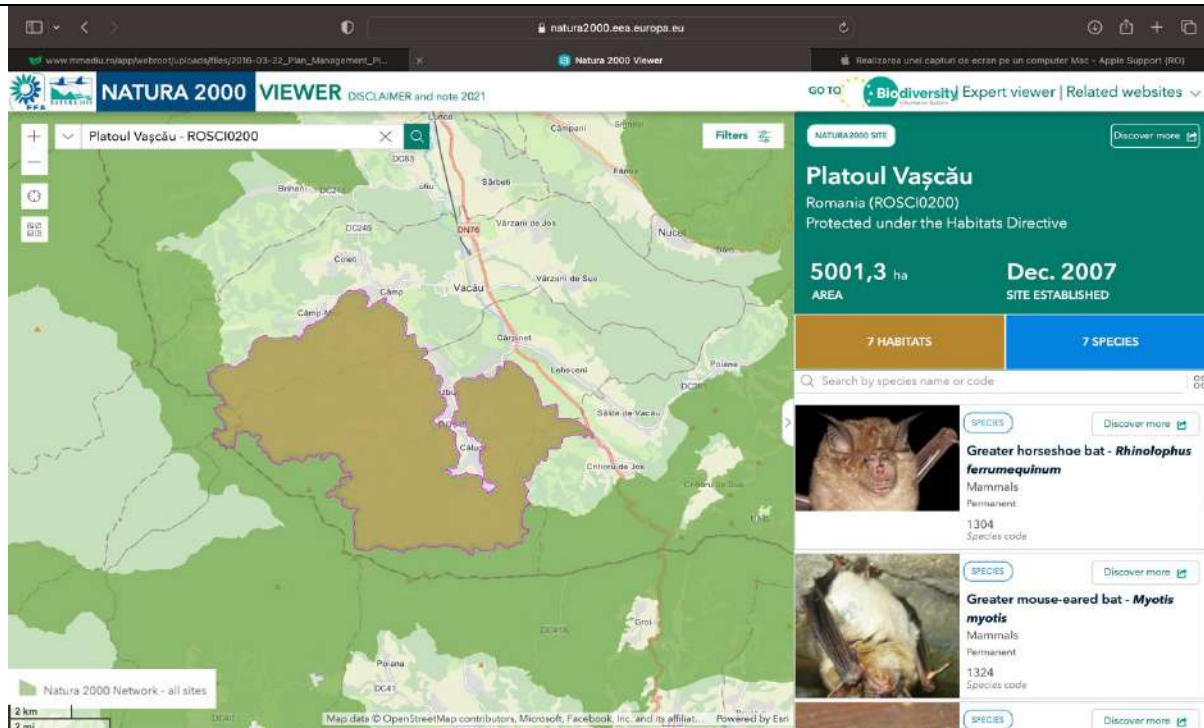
natura2000.eea.europa.eu

www.mmediu.ro/app/webroot/uploads/files/2016-03-22_Plan_Management_Pl...
Natura 2000 Viewer
Realizarea unei capturi de ecran pe un computer Mac - Apple Support (RO)

NATURA 2000 VIEWER DISCLAIMER and note 2021

GO TO Biodiversity Expert viewer | Related websites

Platoul Vașcău - ROSCI0200

Filters

Câmpani
DC83
Sârbeni
DN76
Vârzarii de Jos
Nucet
DC245
Coleni
Vacău
Vârzarii de Sus
Câmp
Câmp-Moți
Cărpinet
Leheceni
Poiana
Sălișe de Vacău
Călugări
Criștior de Jos
Criștior de Sus
Groși
DC41
Poiana

Natura 2000 Network - all sites

2 km
2 mi

Map data © OpenStreetMap contributors, Microsoft, Facebook, Inc. and its affiliat... Powered by Esri

NATURA2000 SITE
Discover more

Platoul Vașcău
Romania (ROSCI0200)
Protected under the Habitats Directive

5001,3 ha
AREA

Dec. 2007
SITE ESTABLISHED

7 HABITATS
7 SPECIES

Search by species name or code

SPECIES
Discover more
Greater horseshoe bat - Rhinolophus ferrumequinum
Mammals
Permanent
1304
Species code

SPECIES
Discover more
Greater mouse-eared bat - Myotis myotis
Mammals
Permanent
1324
Species code

SPECIES
Discover more